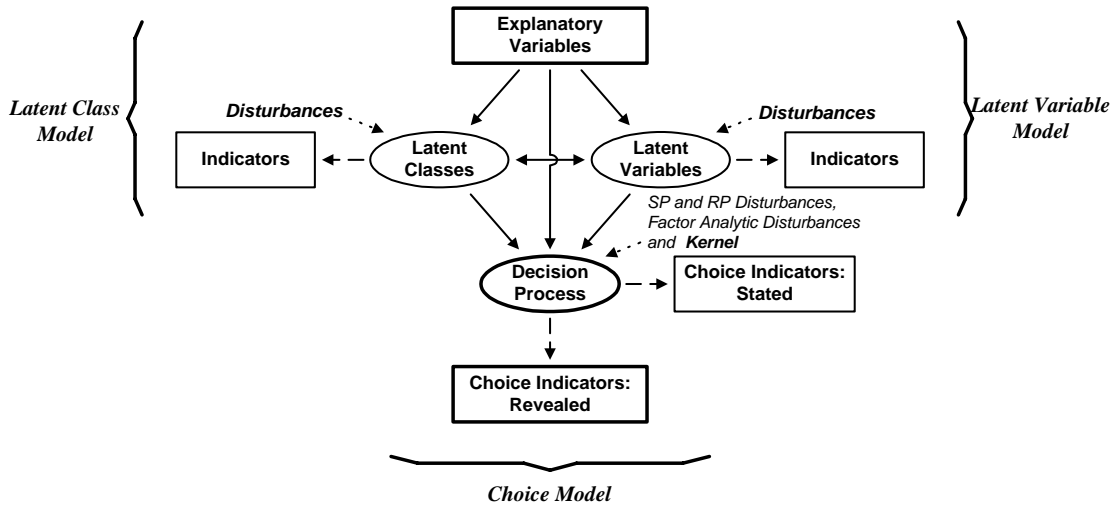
Explanatory Variables

Latent Class Model

Disturbances

Indicators

Latent Classes

Latent Variables

Disturbances

Indicators

Latent Variable Model

SP and RP Disturbances, Factor Analytic Disturbances and Kernel

Decision Process

Choice Indicators: Stated

Choice Indicators: Revealed

Choice Model